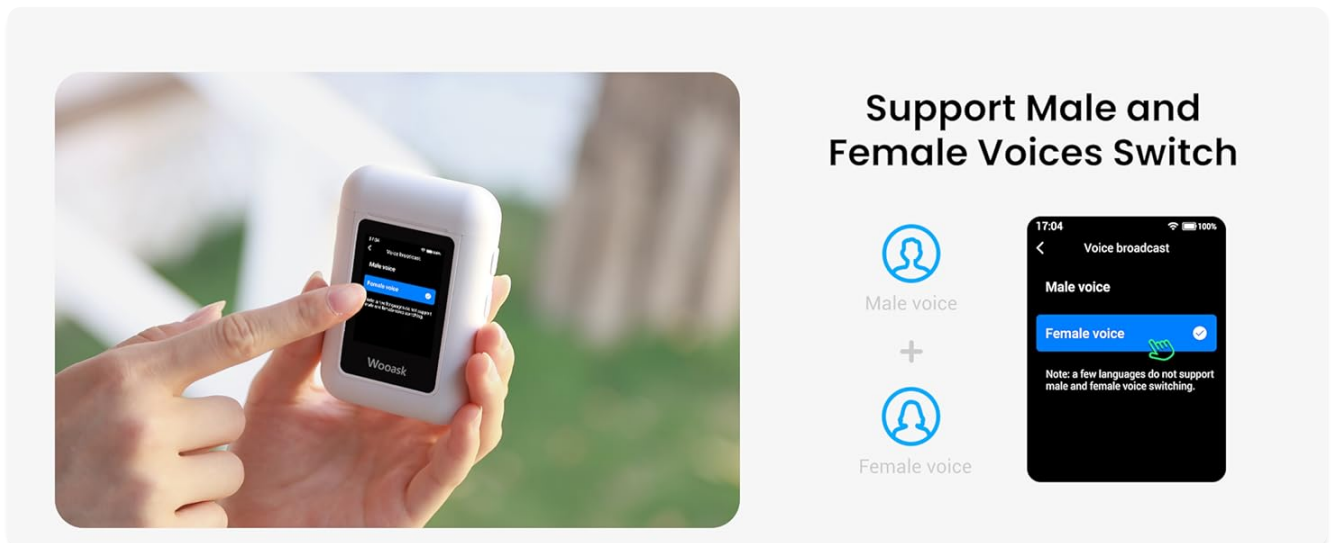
17:04
Voice broadcast
Male voice
Female voice
Note: a few languages do not support male and female voice switching.
Wooask

Support Male and Female Voices Switch

Male voice
+
Female voice

17:04
100%
Voice broadcast
Male voice
Female voice
Note: a few languages do not support male and female voice switching.